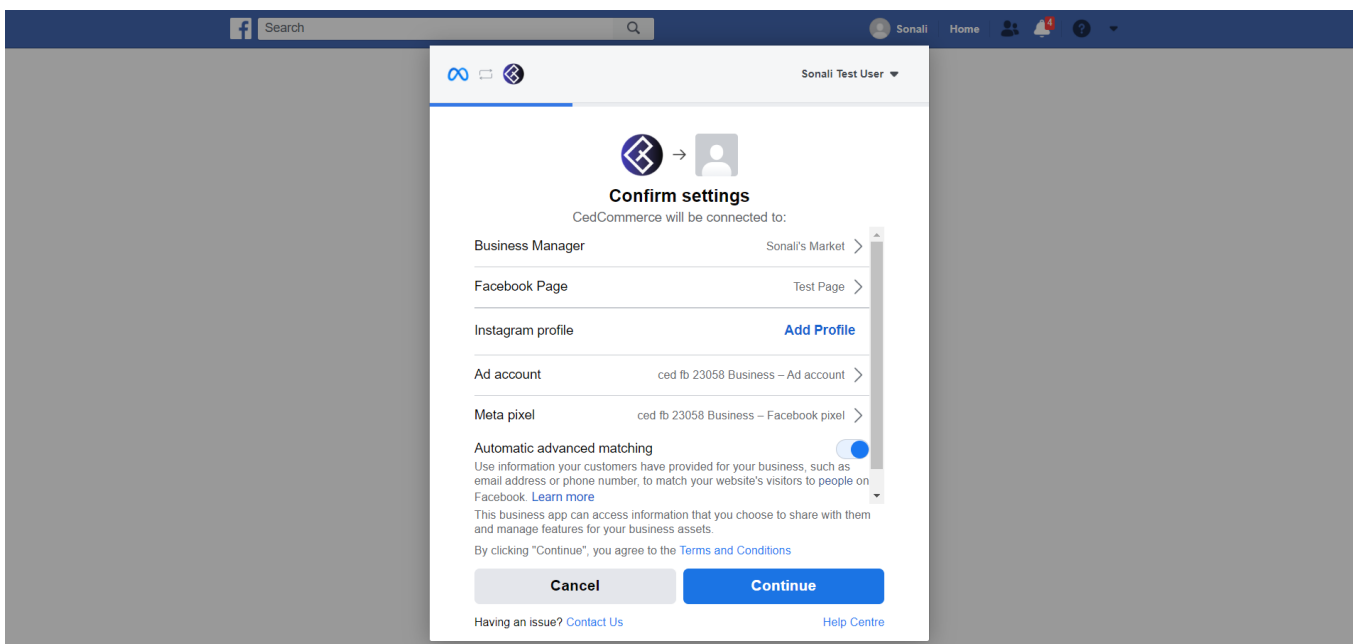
Search

Sonali Home 4

Sonali Test User

Confirm settings

CedCommerce will be connected to:

Business Manager Sonali's Market

Facebook Page Test Page

Instagram profile Add Profile

Ad account ced fb 23058 Business – Ad account

Meta pixel ced fb 23058 Business – Facebook pixel

Automatic advanced matching

Use information your customers have provided for your business, such as email address or phone number, to match your website's visitors to people on Facebook. Learn more

This business app can access information that you choose to share with them and manage features for your business assets.

By clicking "Continue", you agree to the Terms and Conditions

Cancel

Continue

Having an issue? Contact Us

Help Centre